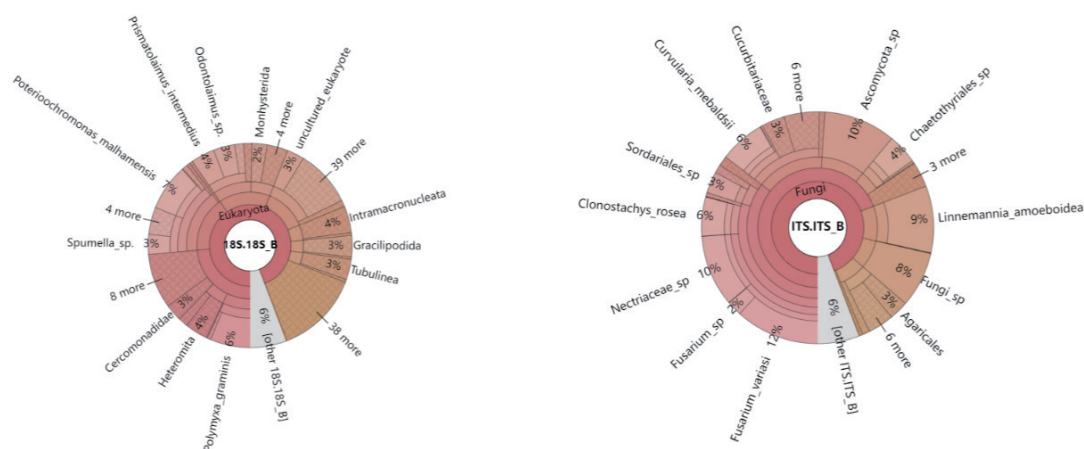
Prismatolaimus_intermedius
Odontolaimus_sp.
Monhysterida
4 more
uncultured_eukaryote
Poterioochromonas_malhamensis
39 more
4%
3%
2%
3%
7%
4 more
Eukaryota
Intramacronucleata
4%
Spumella_sp.
3%
18S.18S_B
3%
Gracilipodida
3%
Tubulinea
8 more
3%
Cercomonadidae
4%
6%
6%
38 more
Heteromita
Polymyxa_graminis
[other 18S.18S_B]

Curvularia_mebaldsii
Cucurbitariaceae
6 more
Ascomycota_sp
6%
3%
10%
Chaetothyriales_sp
4%
3 more
Sordariales_sp
3%
Fungi
Clonostachys_rosea
6%
ITS.ITS_B
9%
Linnemannia_amoeboidea
10%
8%
Fungi_sp
Nectriaceae_sp
2%
6%
3%
Agaricales
Fusarium_sp
12%
6 more
Fusarium_variasi
[other ITS.ITS_B]